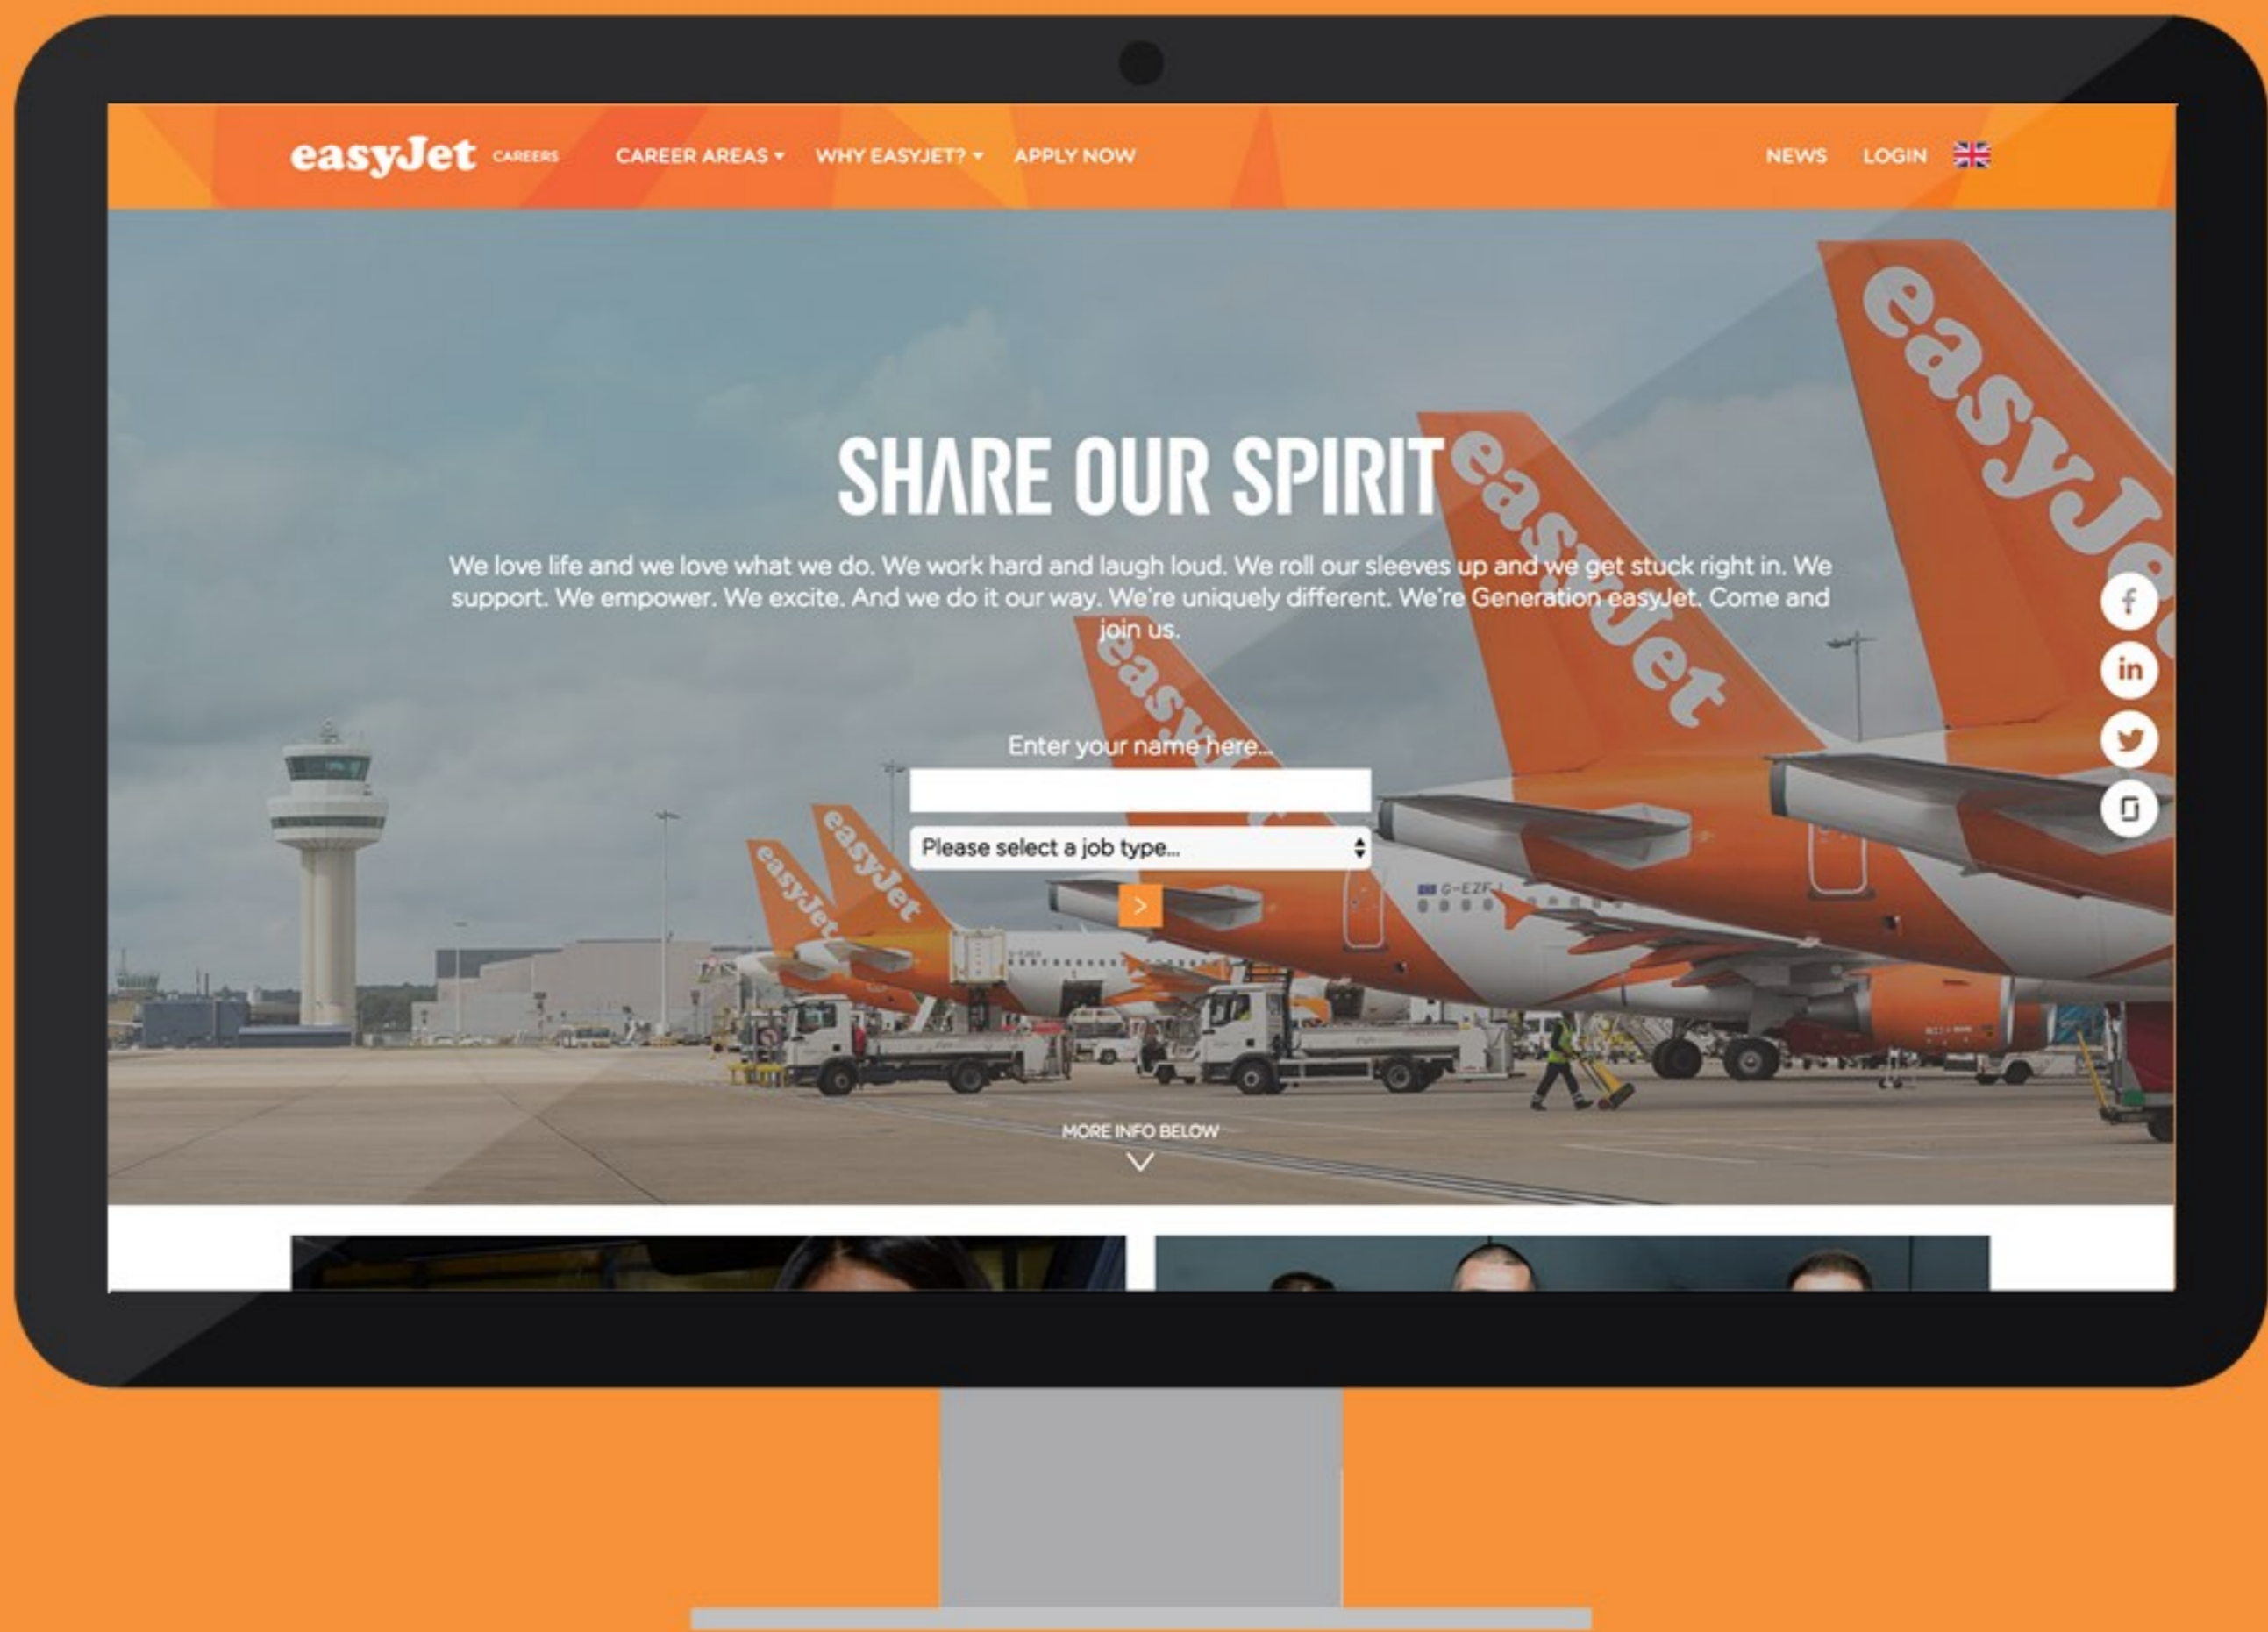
easyJet CAREERS CAREER AREAS ▾ WHY EASYJET? ▾ APPLY NOW NEWS LOGIN

SHARE OUR SPIRIT

We love life and we love what we do. We work hard and laugh loud. We roll our sleeves up and we get stuck right in. We support. We empower. We excite. And we do it our way. We're uniquely different. We're Generation easyJet. Come and join us.

Enter your name here...

Please select a job type...

>

MORE INFO BELOW

easyJet

easyJet

easyJet

easyJet

easyJet

G-EZF